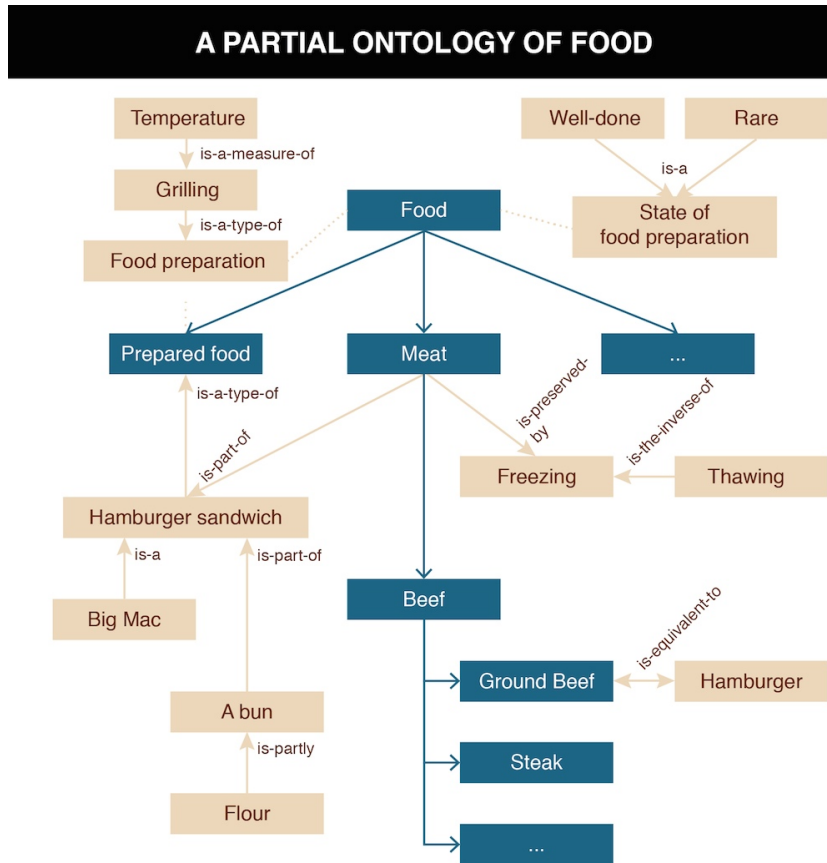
A PARTIAL ONTOLOGY OF FOOD

Temperature

is-a-measure-of

Grilling

is-a-type-of

Food preparation

Well-done

Rare

is-a

State of food preparation

Food

Prepared food

Meat

...

is-a-type-of

is-part-of

is-preserved-by

is-the-inverse-of

Freezing

Thawing

Hamburger sandwich

is-a

is-part-of

Big Mac

Beef

is-equivalent-to

Ground Beef

Hamburger

A bun

is-partly

Steak

Flour

...